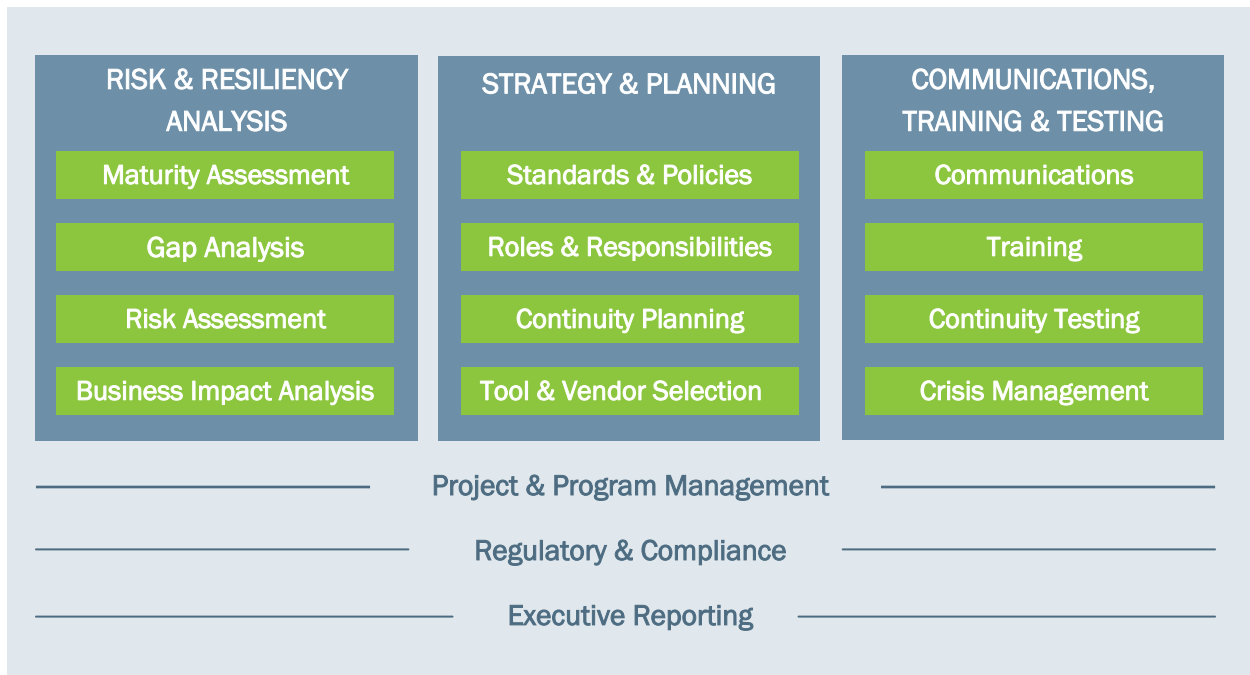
RISK & RESILIENCY ANALYSIS

Maturity Assessment

Gap Analysis

Risk Assessment

Business Impact Analysis

STRATEGY & PLANNING

Standards & Policies

Roles & Responsibilities

Continuity Planning

Tool & Vendor Selection

COMMUNICATIONS, TRAINING & TESTING

Communications

Training

Continuity Testing

Crisis Management

Project & Program Management

Regulatory & Compliance

Executive Reporting